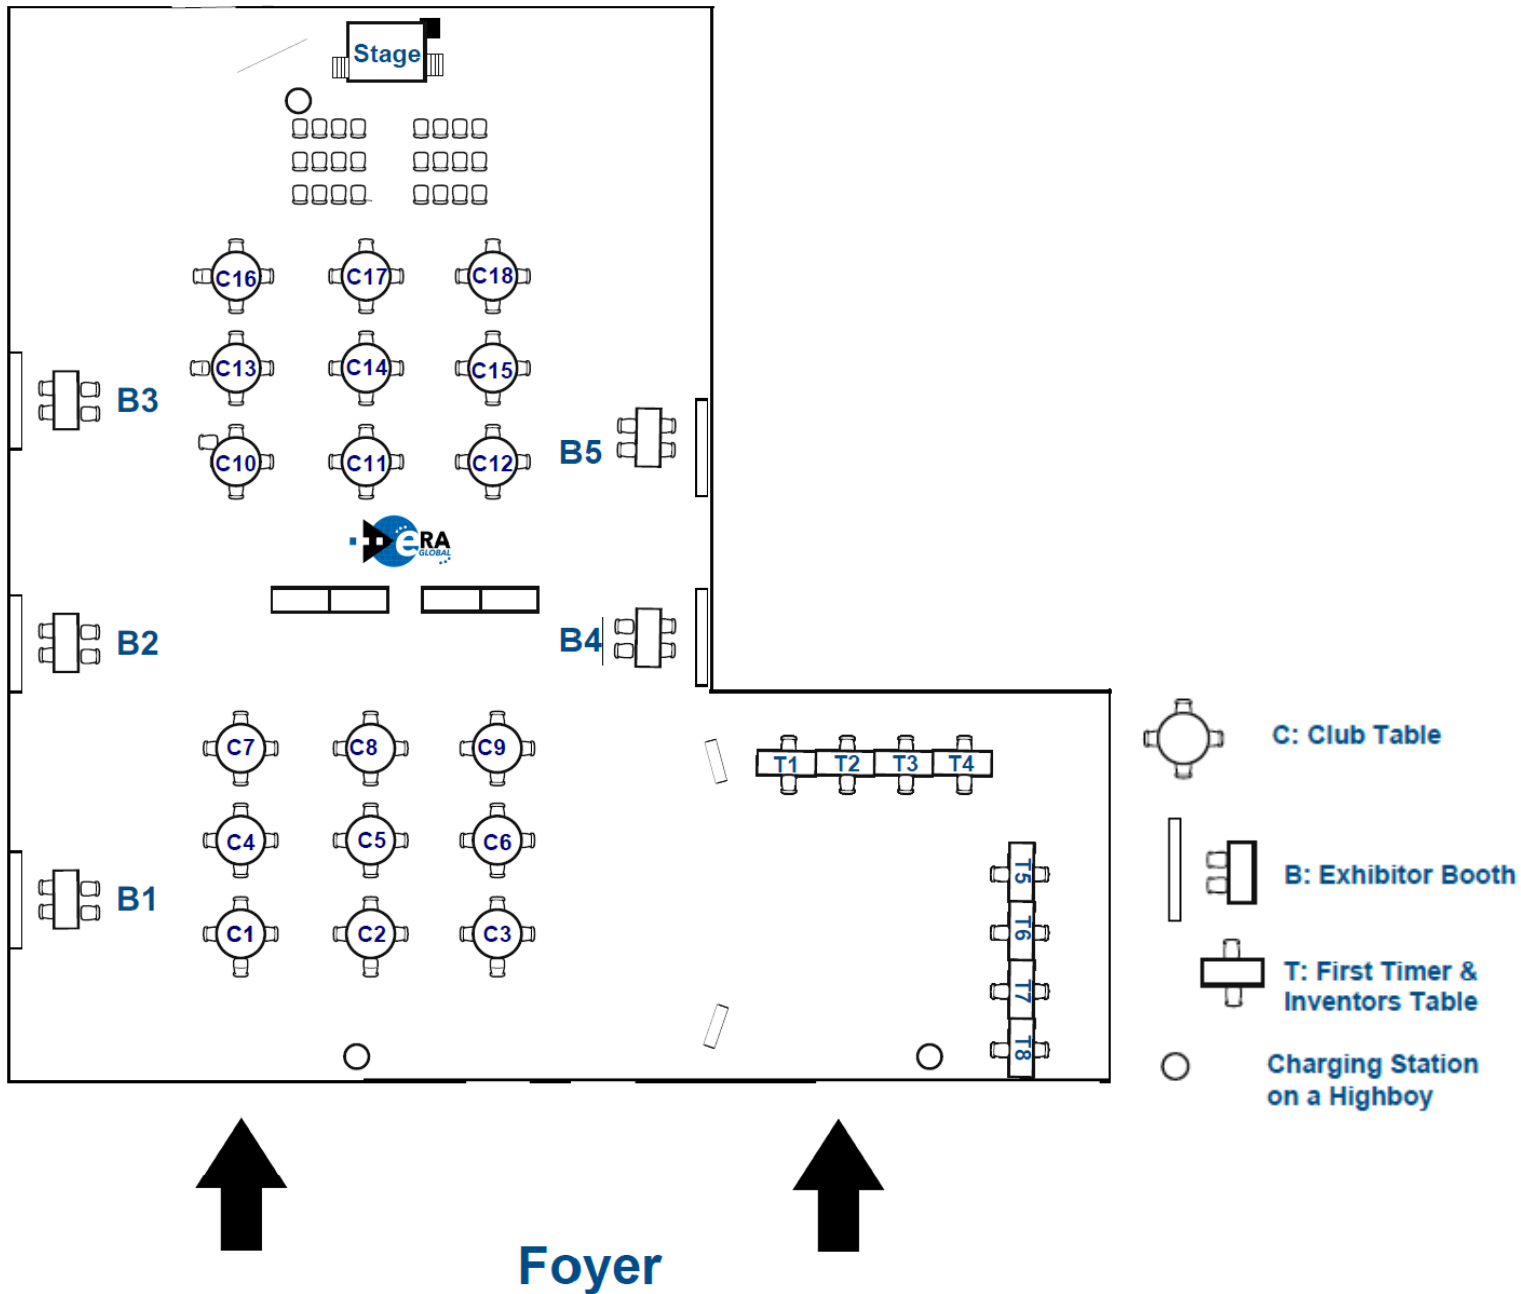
Stage

C16 C17 C18
C13 C14 C15
C10 C11 C12

B3
B5

eRA GLOBAL

B2
B4

C7 C8 C9
C4 C5 C6
C1 C2 C3

B1

T1 T2 T3 T4
T5
T6
T7
T8

C: Club Table

B: Exhibitor Booth

T: First Timer & Inventors Table

Charging Station on a Highboy

Foyer